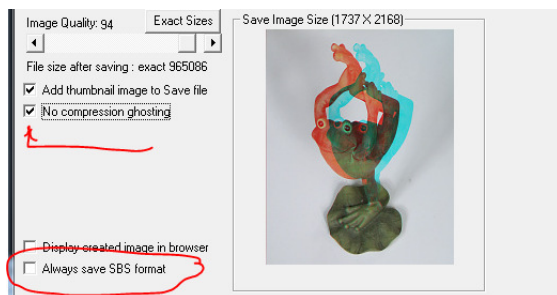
Image Quality: 94

Exact Sizes

File size after saving : exact 965086

Add thumbnail image to Save file

No compression ghosting

Display created image in browser

Always save SBS format

Save Image Size (1737 X 2168)